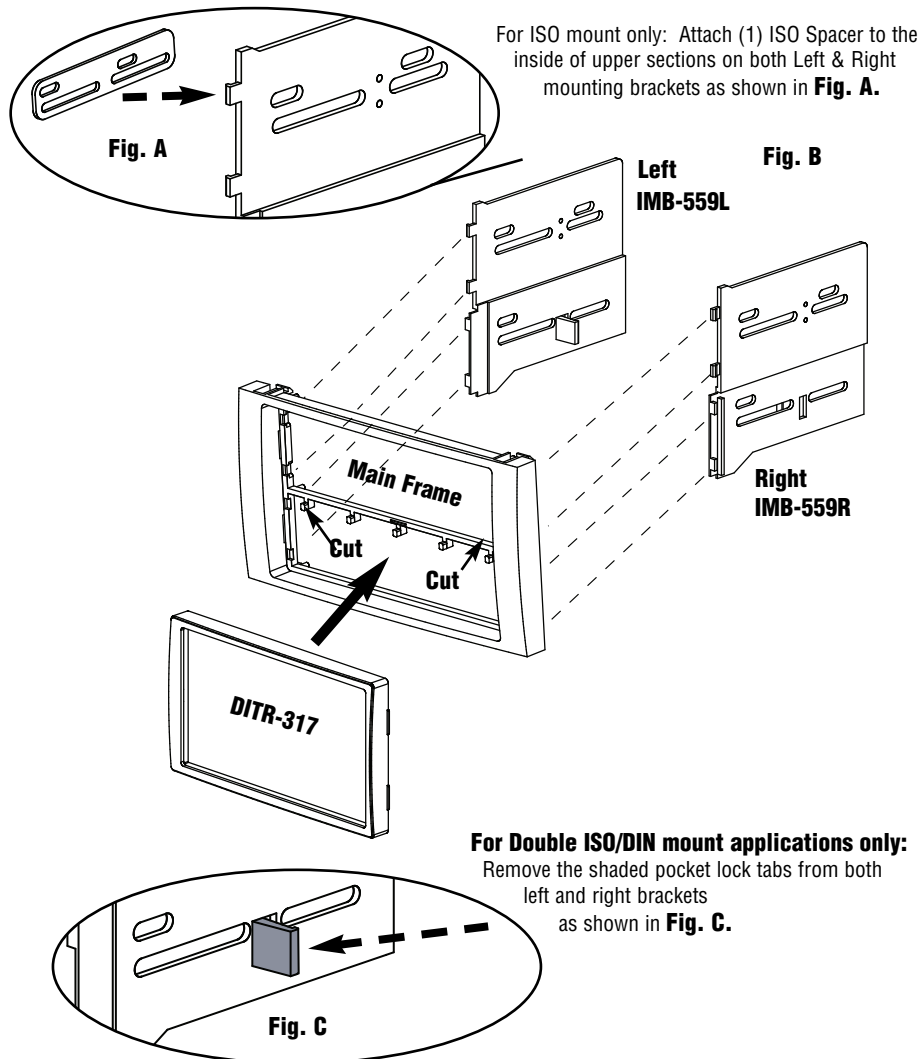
For ISO mount only: Attach (1) ISO Spacer to the inside of upper sections on both Left & Right mounting brackets as shown in **Fig. A.**

Fig. A

Left
IMB-559L

Fig. B

Right
IMB-559R

Main Frame

Cut

Cut

DITR-317

**For Double ISO/DIN mount applications only:**
Remove the shaded pocket lock tabs from both left and right brackets as shown in **Fig. C.**

Fig. C